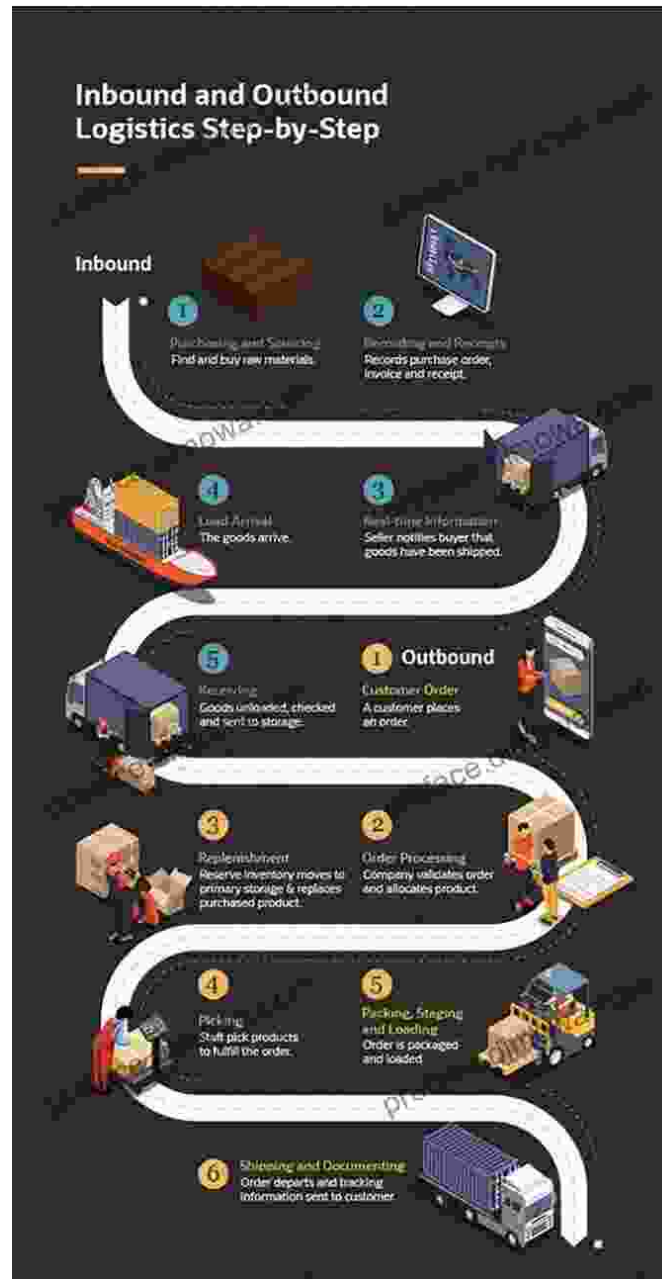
Inbound and Outbound Logistics Step-by-Step

Inbound

1
Purchasing and Sourcing
Find and buy raw materials.

2
Recording and Receipts
Records purchase order, invoice and receipt.

3
Real-time Information
Seller notifies buyer that goods have been shipped.

4
Load Arrival
The goods arrive.

5
Receiving
Goods unloaded, checked and sent to storage.

1 Outbound
Customer Order
A customer places an order.

2
Order Processing
Company validates order and allocates product.

3
Replenishment
Reserve inventory moves to primary storage & replaces purchased product.

4
Picking
Staff pick products to fulfill the order.

5
Packing, Staging and Loading
Order is packaged and loaded.

6
Shipping and Documenting
Order departs and tracking information sent to customer.